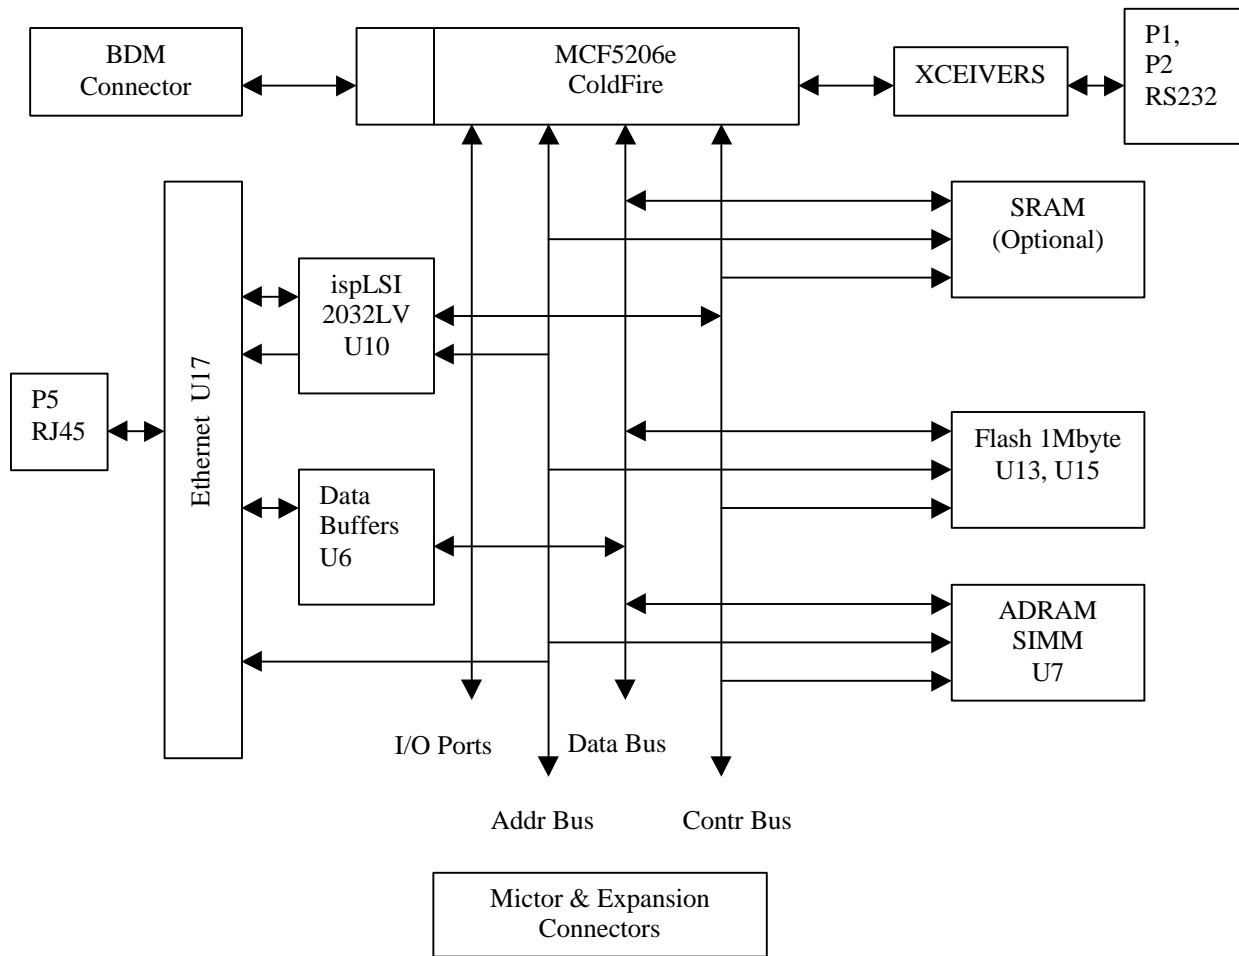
BDM Connector

MCF5206e ColdFire

XCEIVERS

P1, P2 RS232

SRAM (Optional)

ispLSI 2032LV U10

Ethernet U17

P5 RJ45

Flash 1Mbyte U13, U15

Data Buffers U6

ADRAM SIMM U7

I/O Ports

Data Bus

Addr Bus

Contr Bus

Mictor & Expansion Connectors